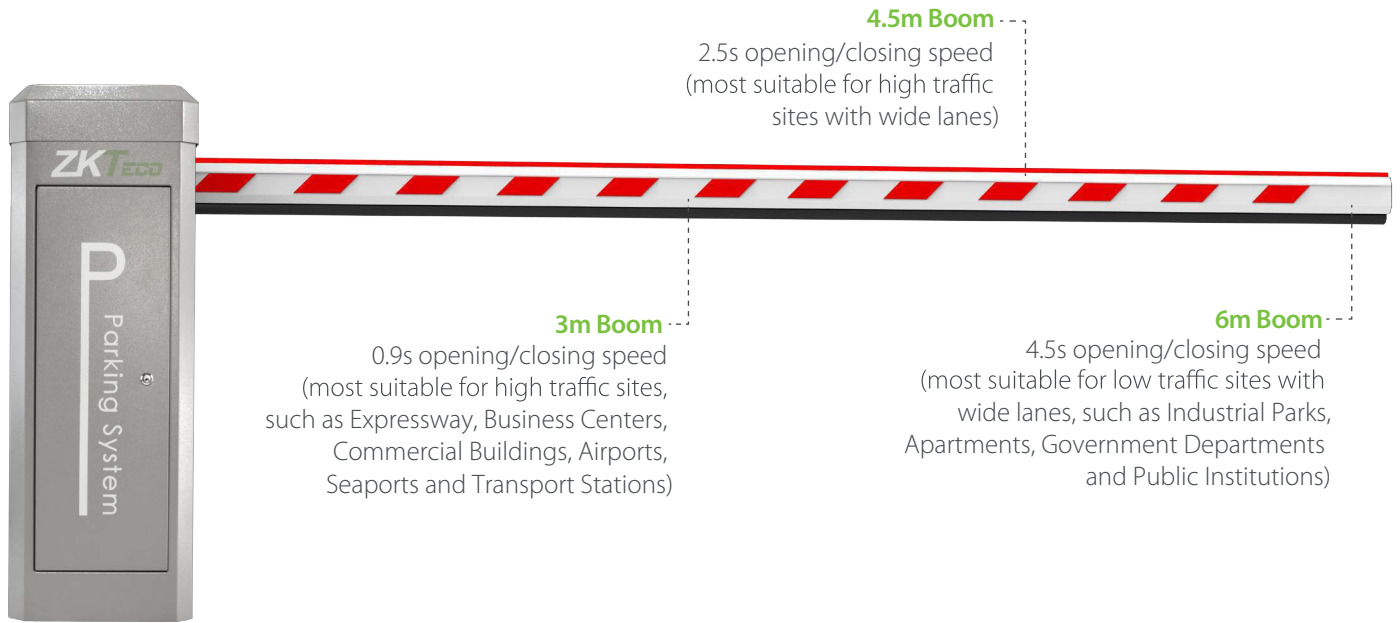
4.5m Boom
2.5s opening/closing speed
(most suitable for high traffic sites with wide lanes)

ZKTeco

P
Parking System

3m Boom
0.9s opening/closing speed
(most suitable for high traffic sites, such as Expressway, Business Centers, Commercial Buildings, Airports, Seaports and Transport Stations)

6m Boom
4.5s opening/closing speed
(most suitable for low traffic sites with wide lanes, such as Industrial Parks, Apartments, Government Departments and Public Institutions)